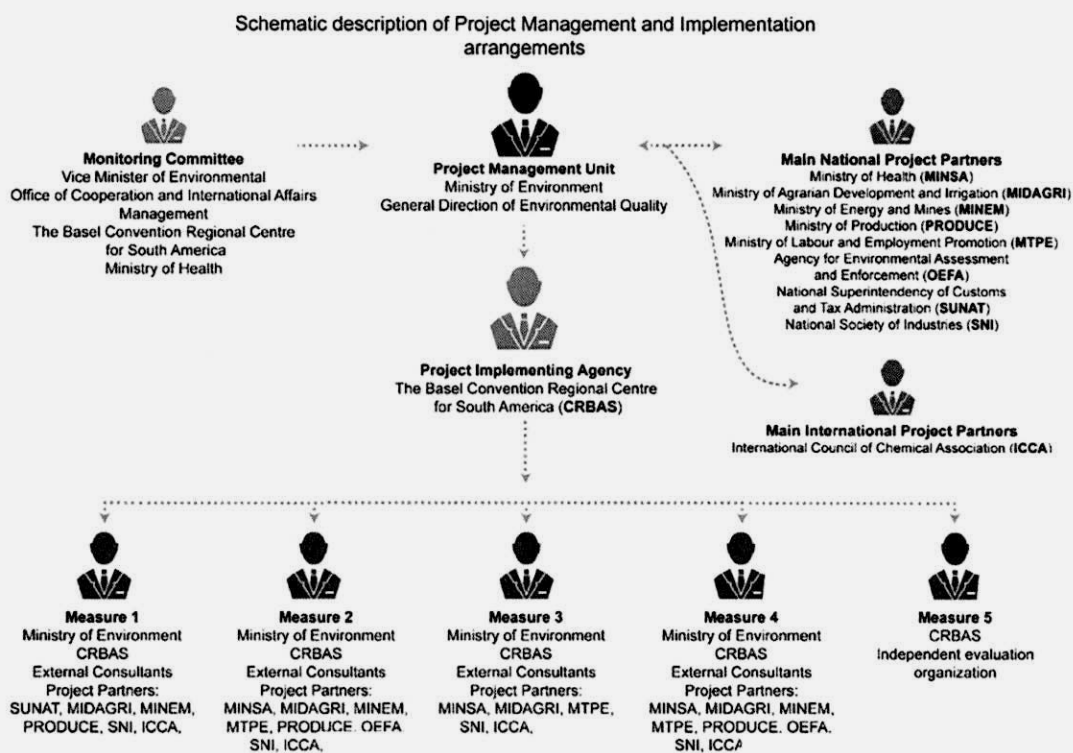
Schematic description of Project Management and Implementation arrangements

**Monitoring Committee**
Vice Minister of Environmental
Office of Cooperation and International Affairs Management
The Basel Convention Regional Centre for South America
Ministry of Health

**Project Management Unit**
Ministry of Environment
General Direction of Environmental Quality

**Main National Project Partners**
Ministry of Health (**MINSA**)
Ministry of Agrarian Development and Irrigation (**MIDAGRI**)
Ministry of Energy and Mines (**MINEM**)
Ministry of Production (**PRODUCE**)
Ministry of Labour and Employment Promotion (**MTPE**)
Agency for Environmental Assessment and Enforcement (**OEFA**)
National Superintendency of Customs and Tax Administration (**SUNAT**)
National Society of Industries (**SNI**)

**Project Implementing Agency**
The Basel Convention Regional Centre for South America (**CRBAS**)

**Main International Project Partners**
International Council of Chemical Association (**ICCA**)

**Measure 1**
Ministry of Environment
CRBAS
External Consultants
Project Partners:
SUNAT, MIDAGRI, MINEM, PRODUCE, SNI, ICCA,

**Measure 2**
Ministry of Environment
CRBAS
External Consultants
Project Partners:
MINSA, MIDAGRI, MINEM, MTPE, PRODUCE, OEFA SNI, ICCA,

**Measure 3**
Ministry of Environment
CRBAS
External Consultants
Project Partners:
MINSA, MIDAGRI, MTPE, SNI, ICCA,

**Measure 4**
Ministry of Environment
CRBAS
External Consultants
Project Partners:
MINSA, MIDAGRI, MINEM, MTPE, PRODUCE, OEFA, SNI, ICCA

**Measure 5**
CRBAS
Independent evaluation organization